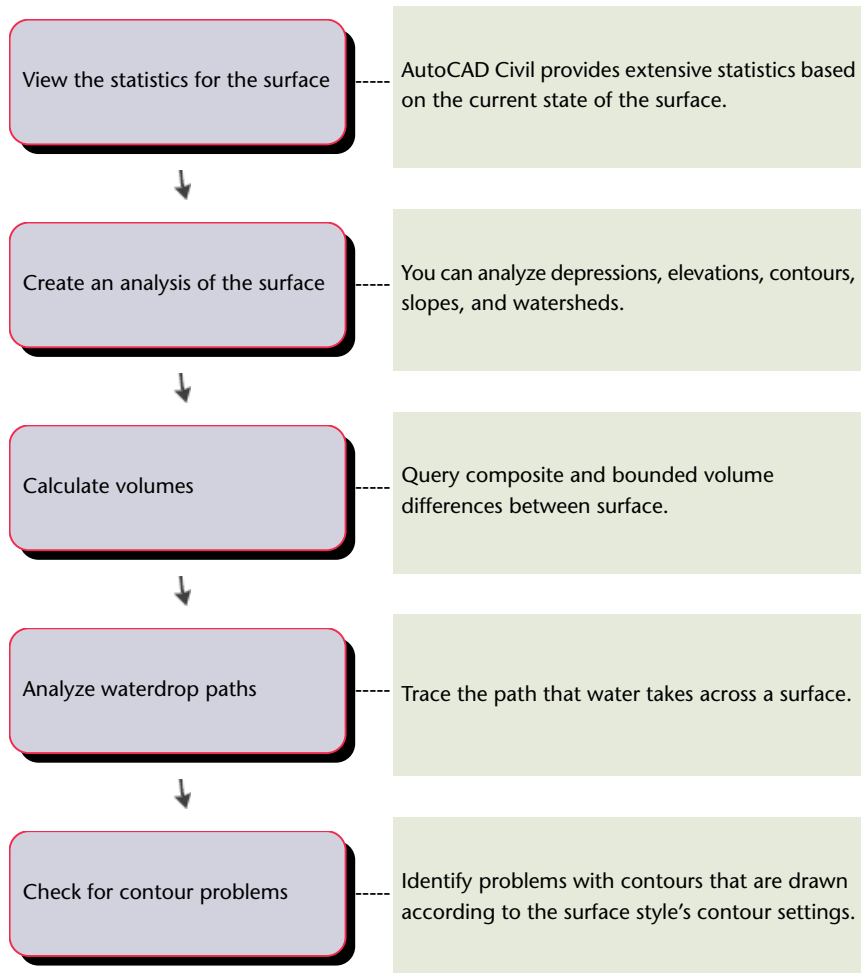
View the statistics for the surface

AutoCAD Civil provides extensive statistics based on the current state of the surface.

Create an analysis of the surface

You can analyze depressions, elevations, contours, slopes, and watersheds.

Calculate volumes

Query composite and bounded volume differences between surface.

Analyze waterdrop paths

Trace the path that water takes across a surface.

Check for contour problems

Identify problems with contours that are drawn according to the surface style's contour settings.